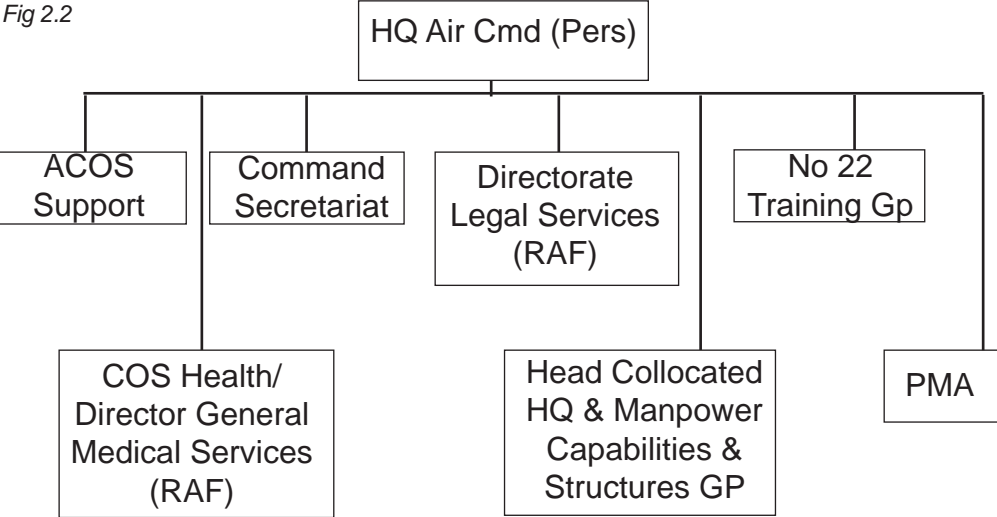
Fig 2.2

HQ Air Cmd (Pers)

ACOS Support

Command Secretariat

Directorate Legal Services (RAF)

No 22 Training Gp

COS Health/ Director General Medical Services (RAF)

Head Collocated HQ & Manpower Capabilities & Structures GP

PMA